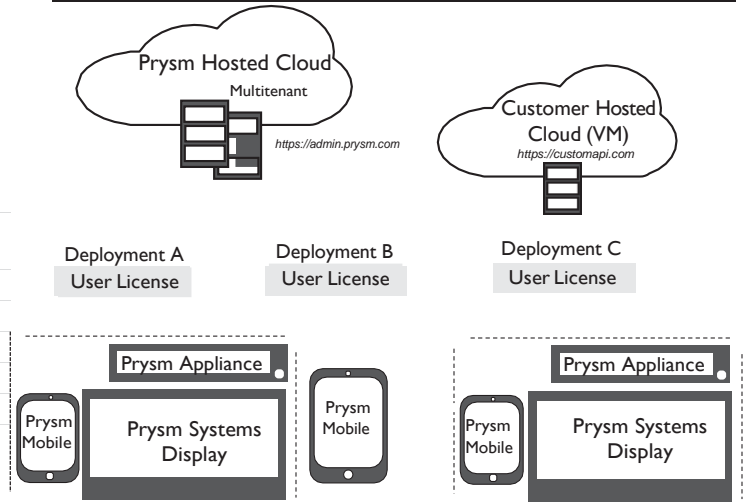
Prysm Hosted Cloud
Multitenant
https://admin.prysm.com

Customer Hosted Cloud (VM)
https://customapi.com

Deployment A
User License

Deployment B
User License

Deployment C
User License

Prysm Appliance
Prysm Mobile
Prysm Systems Display

Prysm Mobile

Prysm Appliance
Prysm Mobile
Prysm Systems Display